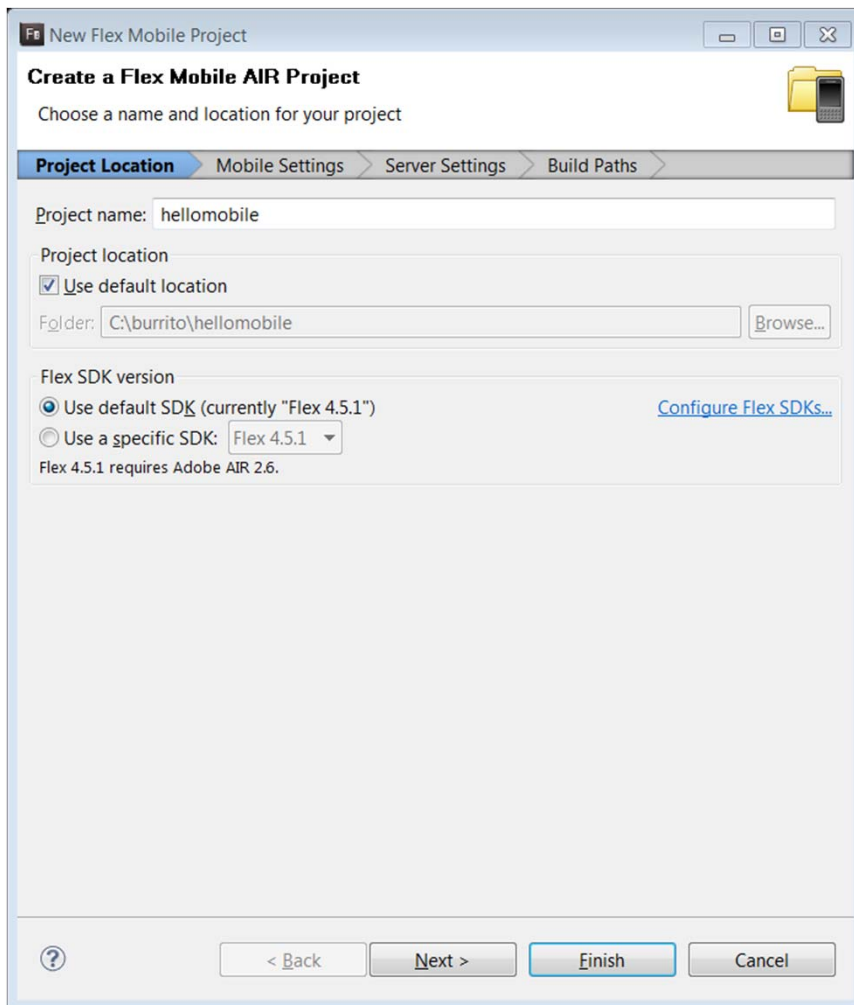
Fb New Flex Mobile Project

Create a Flex Mobile AIR Project

Choose a name and location for your project

Project Location | Mobile Settings | Server Settings | Build Paths

Project name: hellomobile

Project location

Use default location

Folder: C:\burrito\hellomobile

Browse...

Flex SDK version

Use default SDK (currently "Flex 4.5.1")

Configure Flex SDKs...

Use a specific SDK: Flex 4.5.1

Flex 4.5.1 requires Adobe AIR 2.6.

?

< Back

Next >

Finish

Cancel